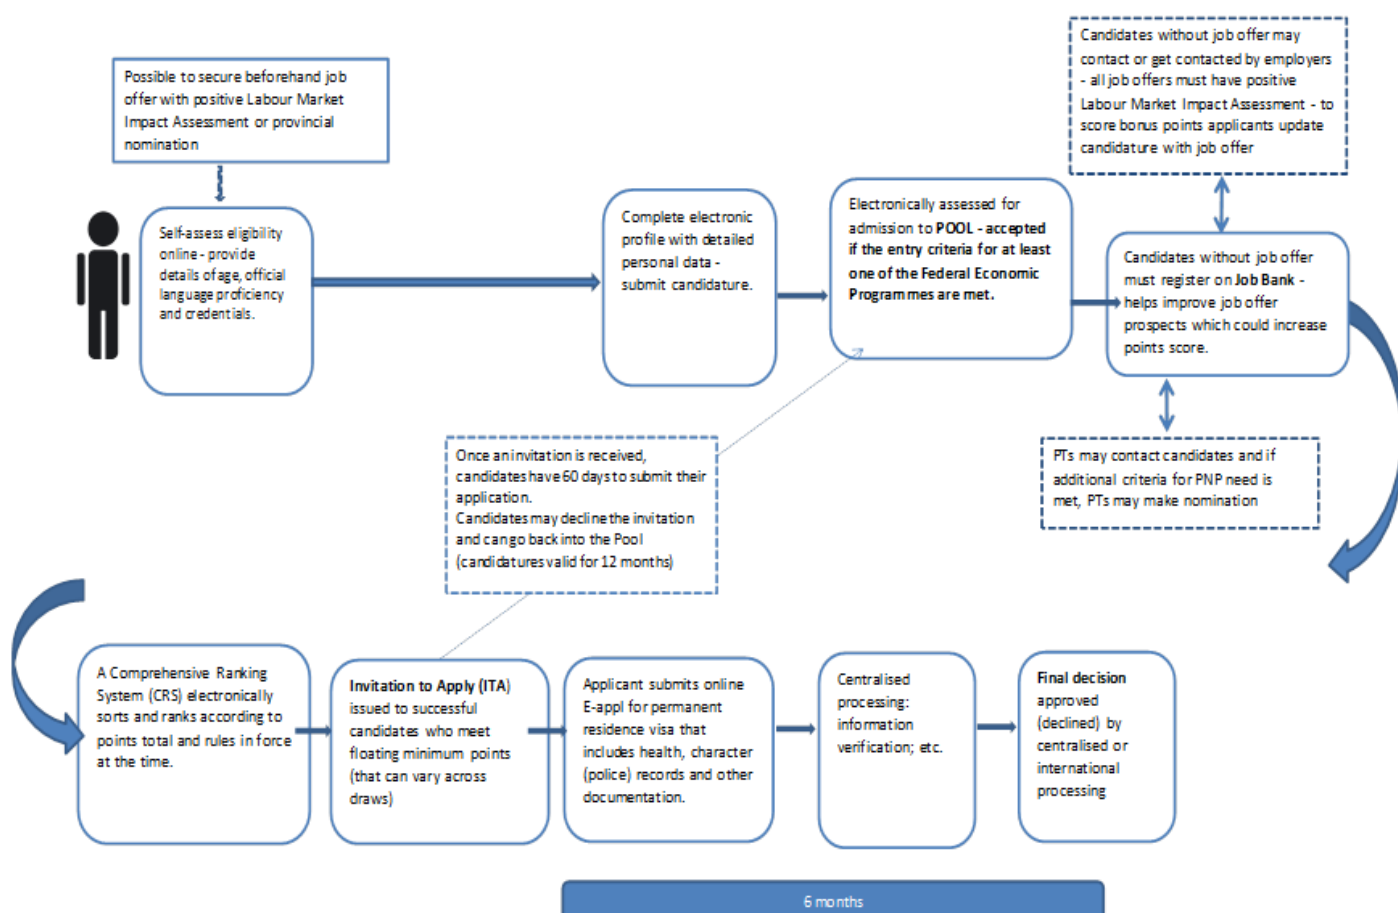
Possible to secure beforehand job offer with positive Labour Market Impact Assessment or provincial nomination

Self-assess eligibility online - provide details of age, official language proficiency and credentials.

Complete electronic profile with detailed personal data - submit candidature.

Electronically assessed for admission to POOL - accepted if the entry criteria for at least one of the Federal Economic Programmes are met.

Candidates without job offer may contact or get contacted by employers - all job offers must have positive Labour Market Impact Assessment - to score bonus points applicants update candidature with job offer

Candidates without job offer must register on Job Bank - helps improve job offer prospects which could increase points score.

PTs may contact candidates and if additional criteria for PNP need is met, PTs may make nomination

Once an invitation is received, candidates have 60 days to submit their application.
Candidates may decline the invitation and can go back into the Pool (candidatures valid for 12 months)

A Comprehensive Ranking System (CRS) electronically sorts and ranks according to points total and rules in force at the time.

Invitation to Apply (ITA) issued to successful candidates who meet floating minimum points (that can vary across draws)

Applicant submits online E-appl for permanent residence visa that includes health, character (police) records and other documentation.

Centralised processing: information verification; etc.

Final decision approved (declined) by centralised or international processing

6 months